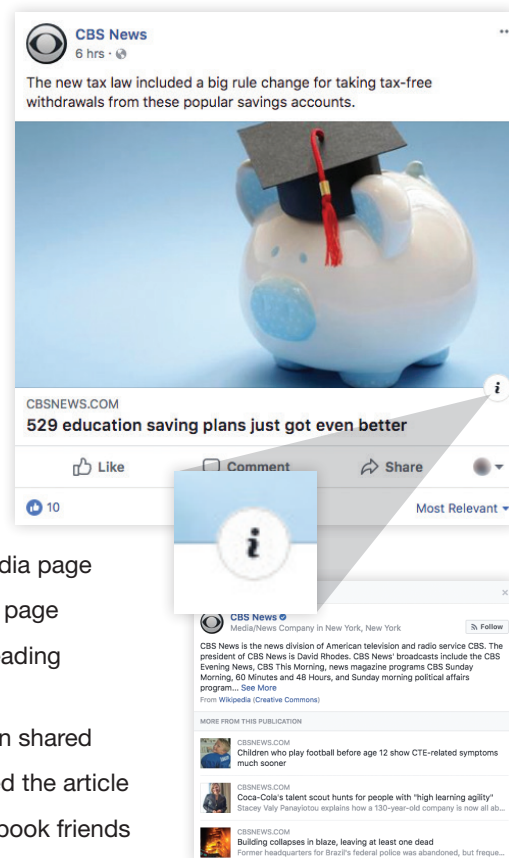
CBS News
6 hrs ·

The new tax law included a big rule change for taking tax-free withdrawals from these popular savings accounts.

CBSNEWS.COM
529 education saving plans just got even better

Like
Comment
Share

10
Most Relevant

dia page
page
ading

n shared
d the article
book friends

i

CBS News
Media/News Company in New York, New York
Follow

CBS News is the news division of American television and radio service CBS. The president of CBS News is David Rhodes. CBS News' broadcasts include the CBS Evening News, CBS This Morning, news magazine programs CBS Sunday Morning, 60 Minutes and 48 Hours, and Sunday morning political affairs program... See More
From Wikipedia (Creative Commons)

MORE FROM THIS PUBLICATION

CBSNEWS.COM
Children who play football before age 12 show CTE-related symptoms much sooner

CBSNEWS.COM
Coca-Cola's talent scout hunts for people with "high learning agility"
Stacey Valy Panayiotou explains how a 130-year-old company is now all ab...

CBSNEWS.COM
Building collapses in blaze, leaving at least one dead
Former headquarters for Brazil's federal police was abandoned, but freque...